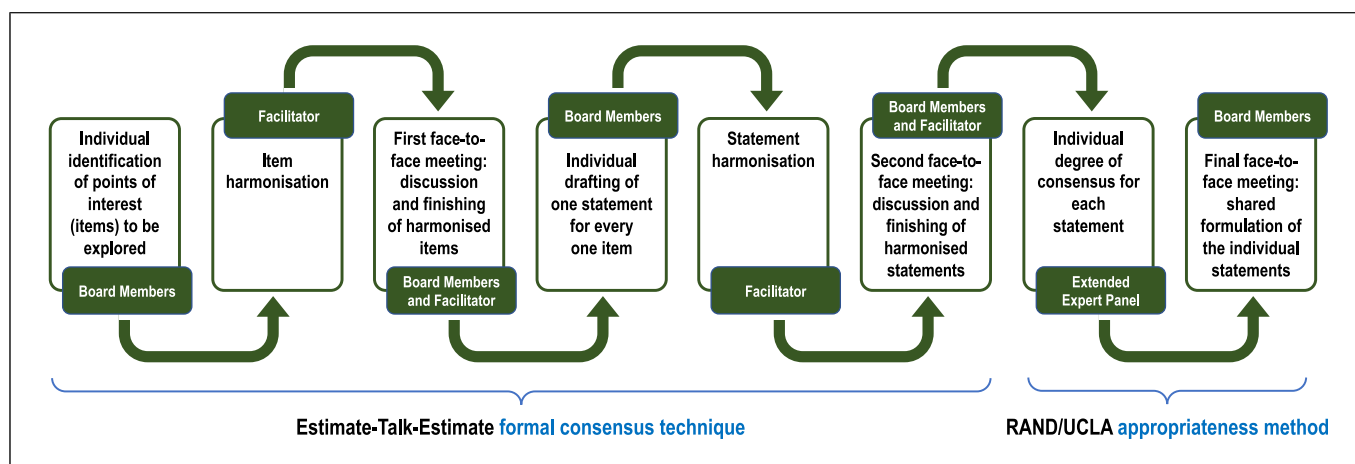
Individual identification of points of interest (items) to be explored

Board Members

Facilitator

Item harmonisation

First face-to-face meeting: discussion and finishing of harmonised items

Board Members and Facilitator

Board Members

Individual drafting of one statement for every one item

Statement harmonisation

Facilitator

Board Members and Facilitator

Second face-to-face meeting: discussion and finishing of harmonised statements

Individual degree of consensus for each statement

Extended Expert Panel

Board Members

Final face-to-face meeting: shared formulation of the individual statements

Estimate-Talk-Estimate formal consensus technique

RAND/UCLA appropriateness method